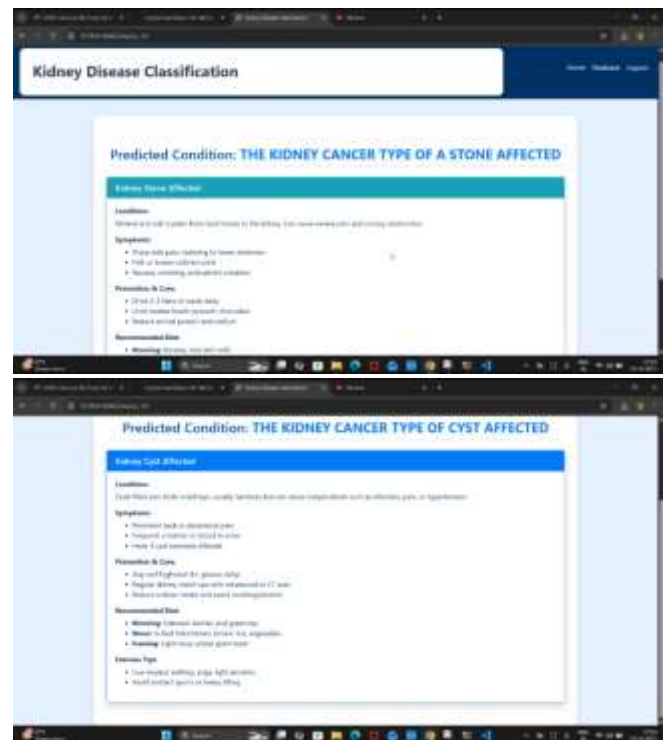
Kidney Disease Classification

Home Predict Logout

Predicted Condition: THE KIDNEY CANCER TYPE OF A STONE AFFECTED

Kidney Stone Affected

Condition:

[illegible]

Symptoms:

- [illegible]
- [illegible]
- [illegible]

Prevention & Care:

- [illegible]
- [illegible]
- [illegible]

Recommended Diet:

- Morning: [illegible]

Predicted Condition: THE KIDNEY CANCER TYPE OF CYST AFFECTED

Kidney Cyst Affected

Condition:

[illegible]

Symptoms:

- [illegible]
- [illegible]
- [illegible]

Prevention & Care:

- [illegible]
- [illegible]
- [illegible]

Recommended Diet:

- Morning: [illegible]
- Noon: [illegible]
- Evening: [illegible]

Exercise Tips:

- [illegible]
- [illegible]